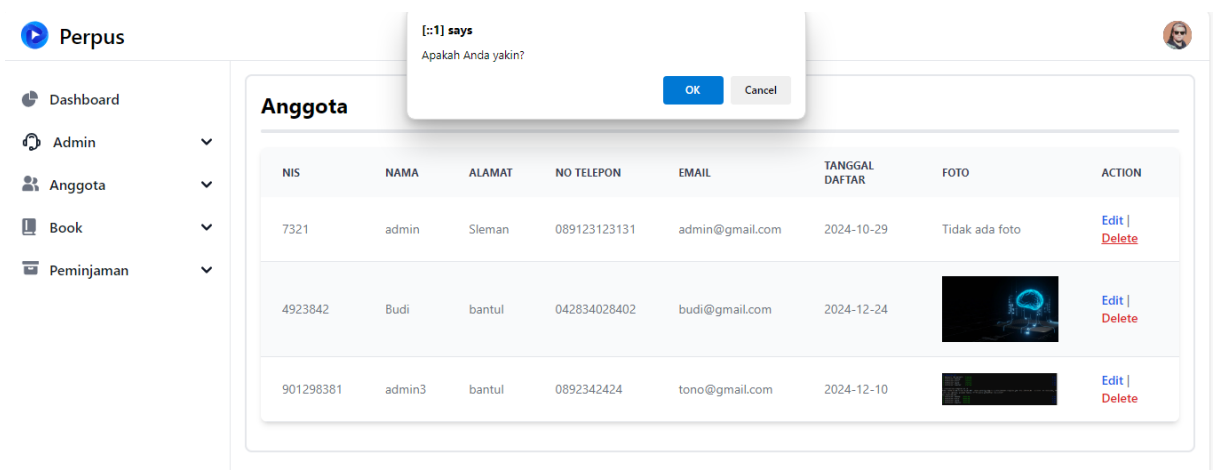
Perpus

[::1] says
Apakah Anda yakin?
OK Cancel

Dashboard
Admin
Anggota
Book
Peminjaman

Anggota

| NIS | NAMA | ALAMAT | NO TELEPON | EMAIL | TANGGAL DAFTAR | FOTO | ACTION |
|---|---|---|---|---|---|---|---|
| 7321 | admin | Sleman | 089123123131 | admin@gmail.com | 2024-10-29 | Tidak ada foto | Edit \| Delete |
| 4923842 | Budi | bantul | 042834028402 | budi@gmail.com | 2024-12-24 | | Edit \| Delete |
| 901298381 | admin3 | bantul | 0892342424 | tono@gmail.com | 2024-12-10 | | Edit \| Delete |